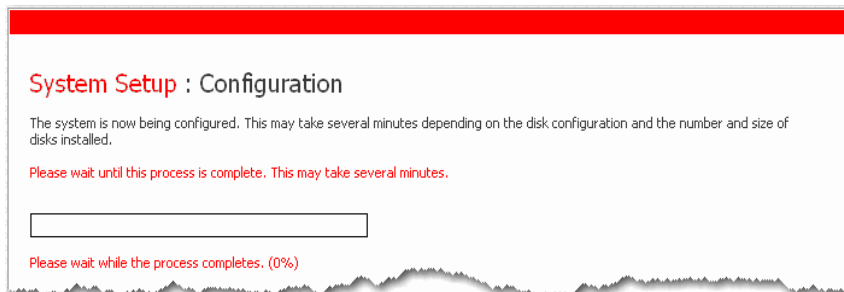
System Setup : Configuration

The system is now being configured. This may take several minutes depending on the disk configuration and the number and size of disks installed.

Please wait until this process is complete. This may take several minutes.

Please wait while the process completes. (0%)